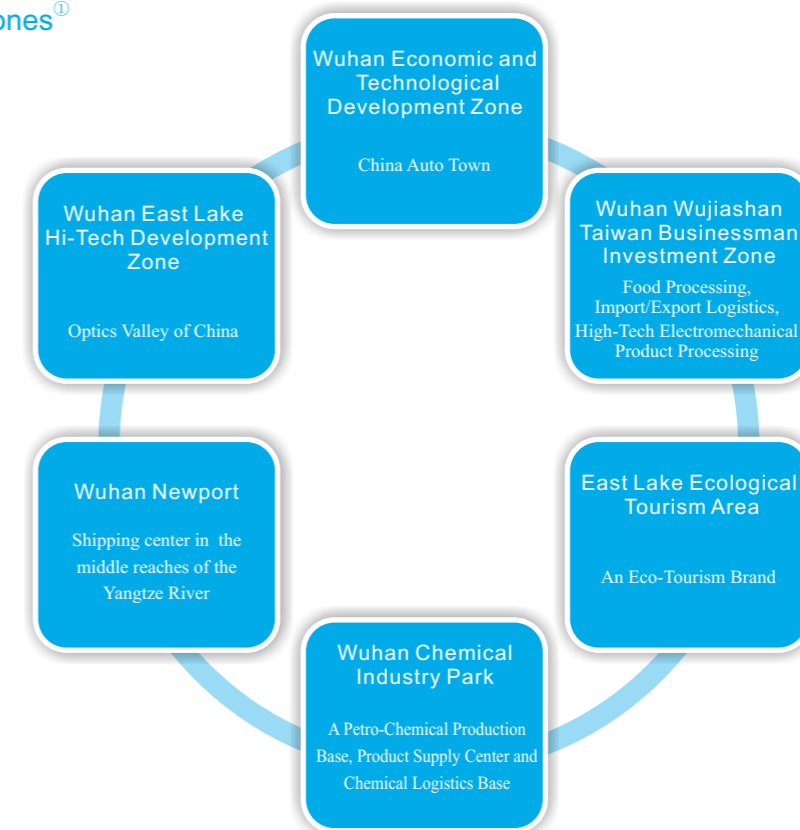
ones①

Wuhan Economic and Technological Development Zone

China Auto Town

Wuhan Wujiashan Taiwan Businessman Investment Zone

Food Processing, Import/Export Logistics, High-Tech Electromechanical Product Processing

East Lake Ecological Tourism Area

An Eco-Tourism Brand

Wuhan Chemical Industry Park

A Petro-Chemical Production Base, Product Supply Center and Chemical Logistics Base

Wuhan Newport

Shipping center in the middle reaches of the Yangtze River

Wuhan East Lake Hi-Tech Development Zone

Optics Valley of China